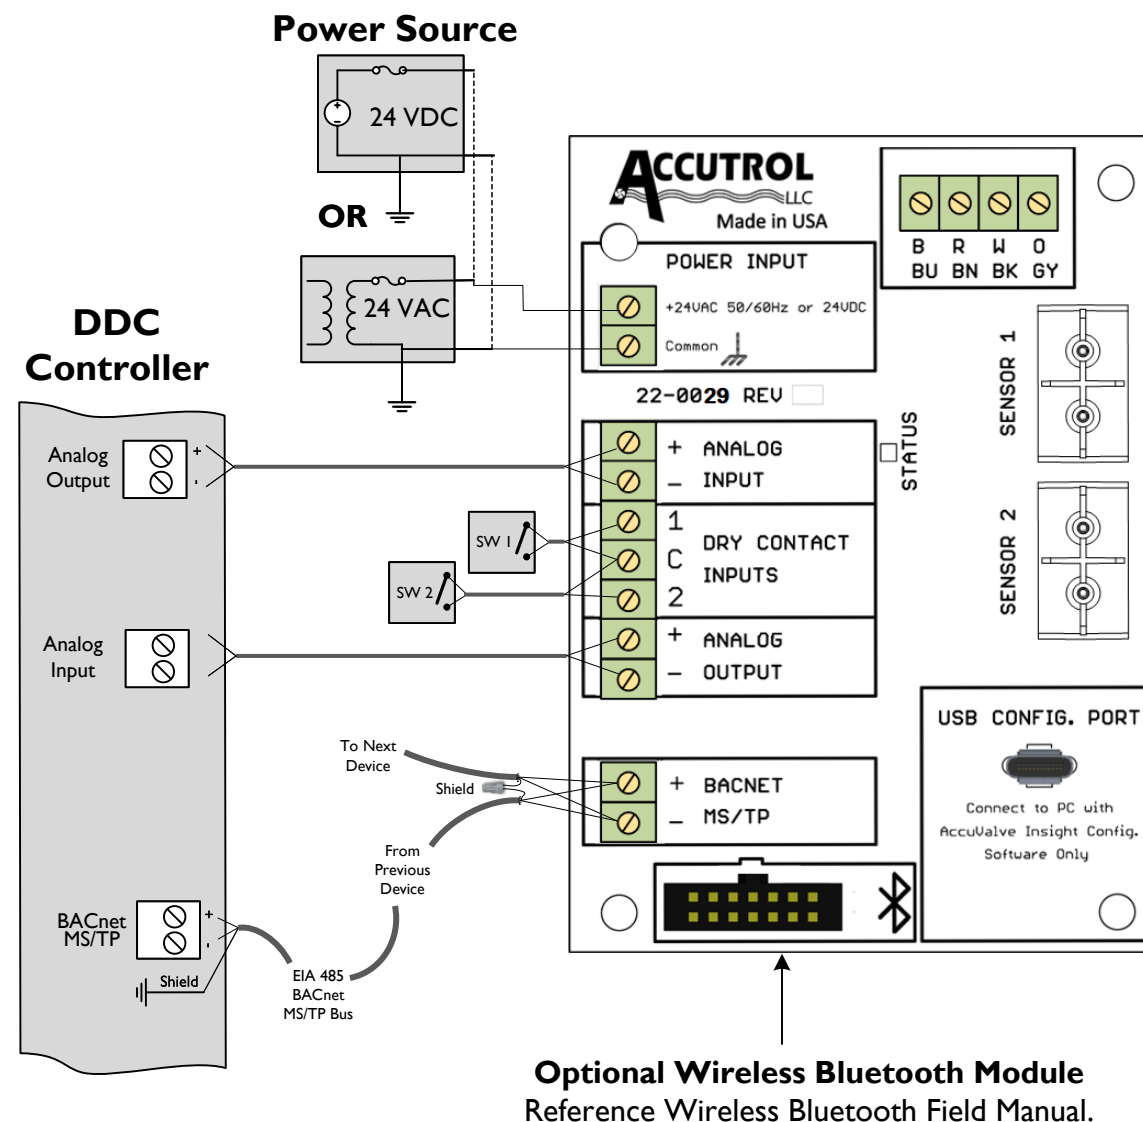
Power Source

24 VDC

OR

24 VAC

DDC Controller

Analog Output

+

-

Analog Input

BACnet MS/TP

+

-

Shield

ACCUTROL LLC

Made in USA

POWER INPUT

+24VAC 50/60Hz or 24VDC

Common

22-0029 REV

B BU

R BN

W BK

O GY

SENSOR 1

SENSOR 2

STATUS

+ ANALOG

– INPUT

SW 1

SW 2

1

C

2

DRY CONTACT INPUTS

+ ANALOG

– OUTPUT

USB CONFIG. PORT

Connect to PC with AccuValve Insight Config. Software Only

To Next Device

Shield

From Previous Device

+ BACNET

– MS/TP

EIA 485 BACnet MS/TP Bus

Optional Wireless Bluetooth Module

Reference Wireless Bluetooth Field Manual.